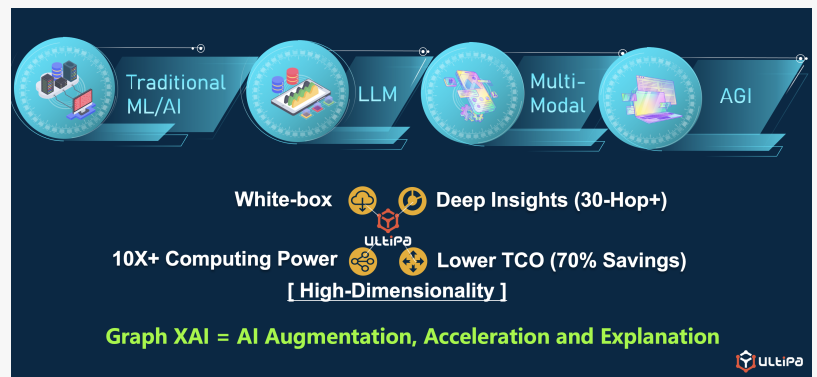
Traditional ML/AI

LLM

Multi-Modal

AGI

White-box

Deep Insights (30-Hop+)

ULTIPA

10X+ Computing Power

Lower TCO (70% Savings)

[ High-Dimensionality ]

Graph XAI = AI Augmentation, Acceleration and Explanation

ULTIPA